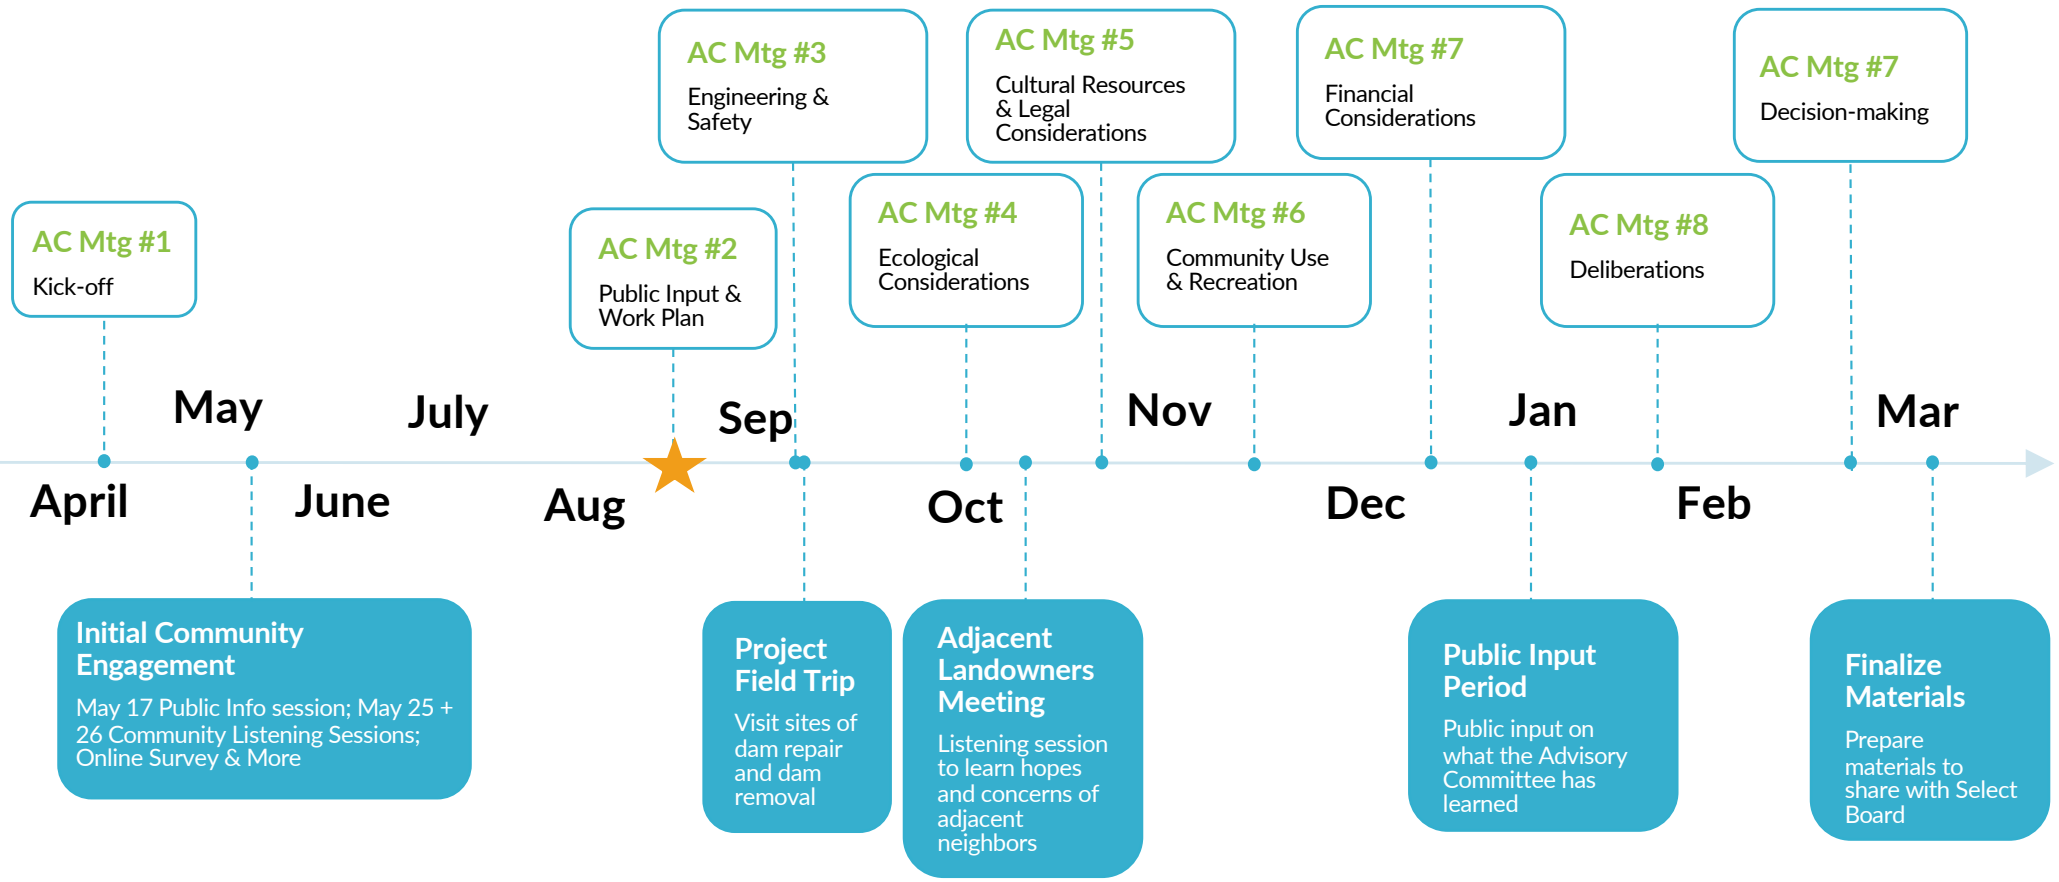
AC Mtg #1
Kick-off

AC Mtg #2
Public Input & Work Plan

AC Mtg #3
Engineering & Safety

AC Mtg #4
Ecological Considerations

AC Mtg #5
Cultural Resources & Legal Considerations

AC Mtg #6
Community Use & Recreation

AC Mtg #7
Financial Considerations

AC Mtg #8
Deliberations

AC Mtg #7
Decision-making

April May June July Aug Sep Oct Nov Dec Jan Feb Mar

Initial Community Engagement
May 17 Public Info session; May 25 + 26 Community Listening Sessions; Online Survey & More

Project Field Trip
Visit sites of dam repair and dam removal

Adjacent Landowners Meeting
Listening session to learn hopes and concerns of adjacent neighbors

Public Input Period
Public input on what the Advisory Committee has learned

Finalize Materials
Prepare materials to share with Select Board